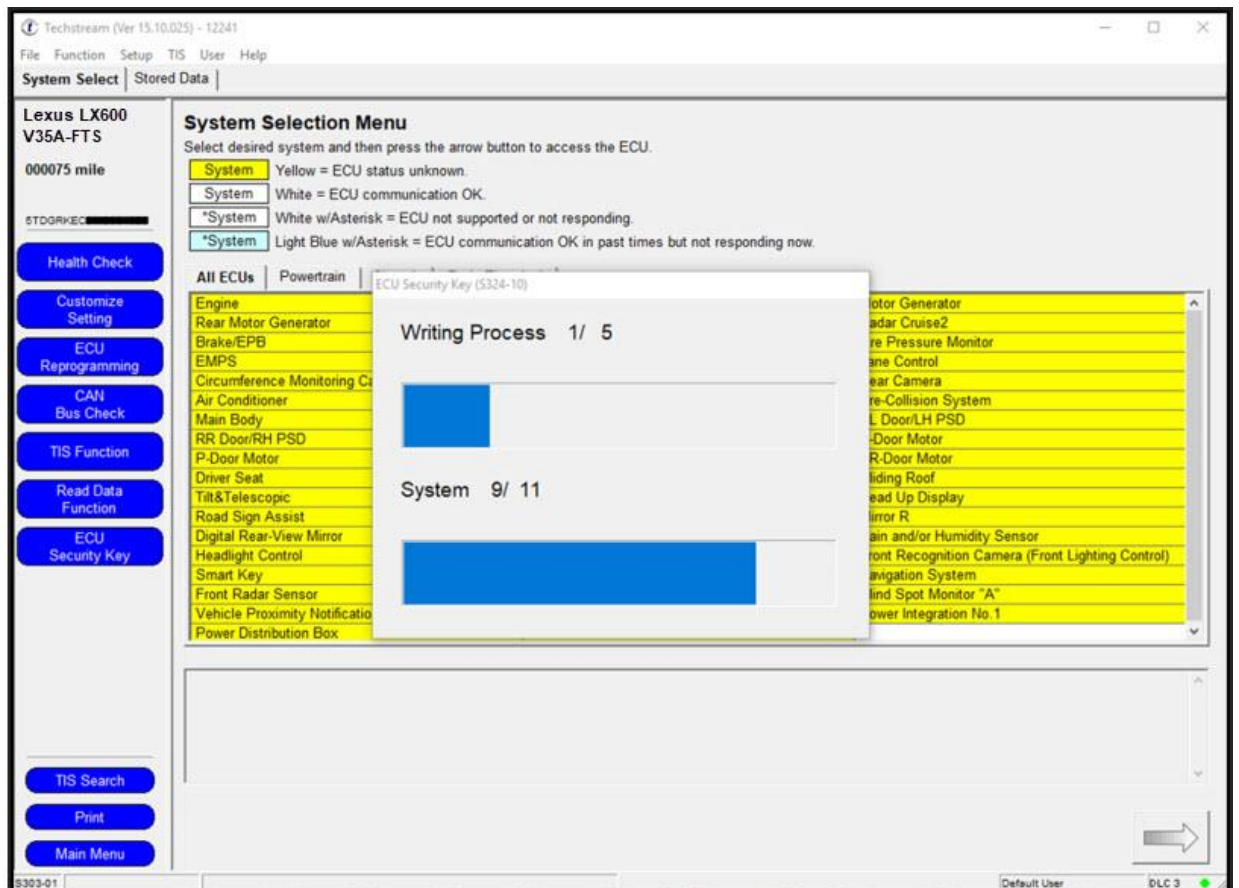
Techstream (Ver 15.10.025) - 12241
File Function Setup TIS User Help
System Select | Stored Data

Lexus LX600
V35A-FTS
000075 mile
5TDGRKEC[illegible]

Health Check
Customize Setting
ECU Reprogramming
CAN Bus Check
TIS Function
Read Data Function
ECU Security Key

System Selection Menu
Select desired system and then press the arrow button to access the ECU.
System Yellow = ECU status unknown.
System White = ECU communication OK.
*System White w/Asterisk = ECU not supported or not responding.
*System Light Blue w/Asterisk = ECU communication OK in past times but not responding now.

All ECUs | Powertrain |

Engine
Rear Motor Generator
Brake/EPB
EMPS
Circumference Monitoring Ca
Air Conditioner
Main Body
RR Door/RH PSD
P-Door Motor
Driver Seat
Tilt&Telescopic
Road Sign Assist
Digital Rear-View Mirror
Headlight Control
Smart Key
Front Radar Sensor
Vehicle Proximity Notificatio
Power Distribution Box

otor Generator
adar Cruise2
re Pressure Monitor
ane Control
ear Camera
re-Collision System
L Door/LH PSD
-Door Motor
R-Door Motor
liding Roof
ead Up Display
irror R
ain and/or Humidity Sensor
ront Recognition Camera (Front Lighting Control)
avigation System
lind Spot Monitor "A"
ower Integration No.1

ECU Security Key (S324-10)
Writing Process 1/ 5
System 9/ 11

TIS Search
Print
Main Menu

S303-01
Default User
DLC 3